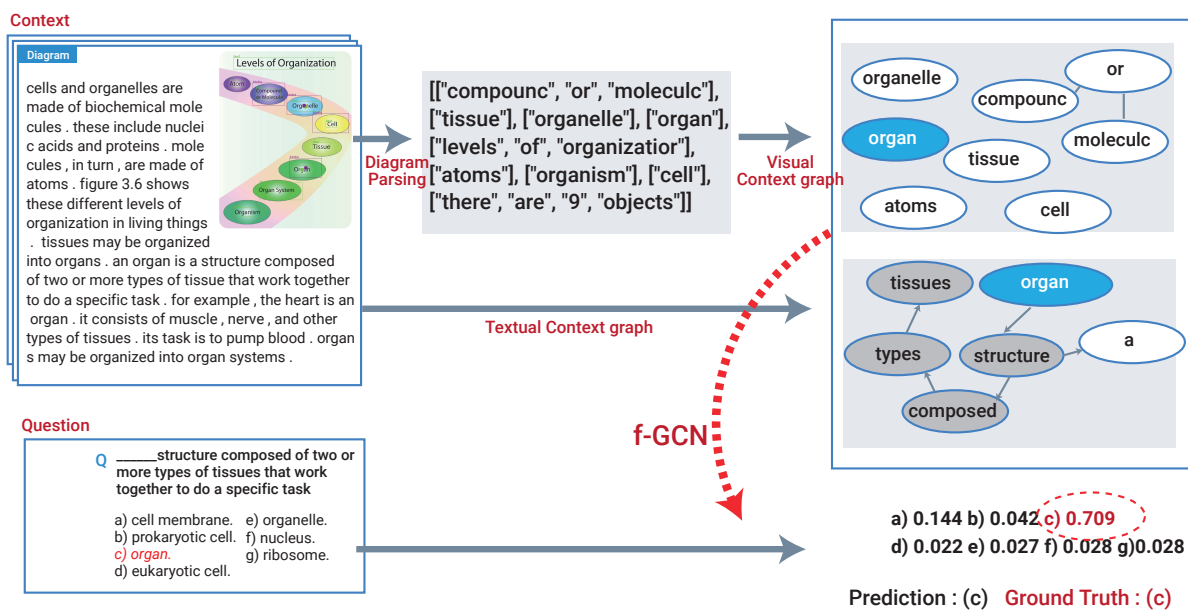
Context

Diagram

Levels of Organization

Atom

Compound or Molecule

Organelle

Cell

Tissue

Organ

Organ System

Organism

cells and organelles are made of biochemical mole cules . these include nuclei c acids and proteins . mole cules , in turn , are made of atoms . figure 3.6 shows these different levels of organization in living things . tissues may be organized into organs . an organ is a structure composed of two or more types of tissue that work together to do a specific task . for example , the heart is an organ . it consists of muscle , nerve , and other types of tissues . its task is to pump blood . organ s may be organized into organ systems .

Diagram Parsing

[["compounc", "or", "moleculc"], ["tissue"], ["organelle"], ["organ"], ["levels", "of", "organizatior"], ["atoms"], ["organism"], ["cell"], ["there", "are", "9", "objects"]]

Visual Context graph

organelle

or

compounc

organ

moleculc

tissue

atoms

cell

Textual Context graph

tissues

organ

types

structure

a

composed

f-GCN

Question

Q ______structure composed of two or more types of tissues that work together to do a specific task

a) cell membrane.
b) prokaryotic cell.
c) organ.
d) eukaryotic cell.
e) organelle.
f) nucleus.
g) ribosome.

a) 0.144 b) 0.042 c) 0.709
d) 0.022 e) 0.027 f) 0.028 g)0.028

Prediction : (c) Ground Truth : (c)